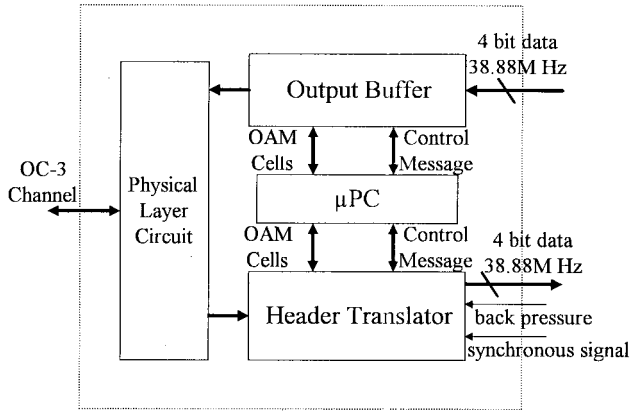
4 bit data
38.88M Hz

Output Buffer

OAM Cells

Control Message

OC-3 Channel

Physical Layer Circuit

μPC

OAM Cells

Control Message

4 bit data
38.88M Hz

Header Translator

back pressure

synchronous signal